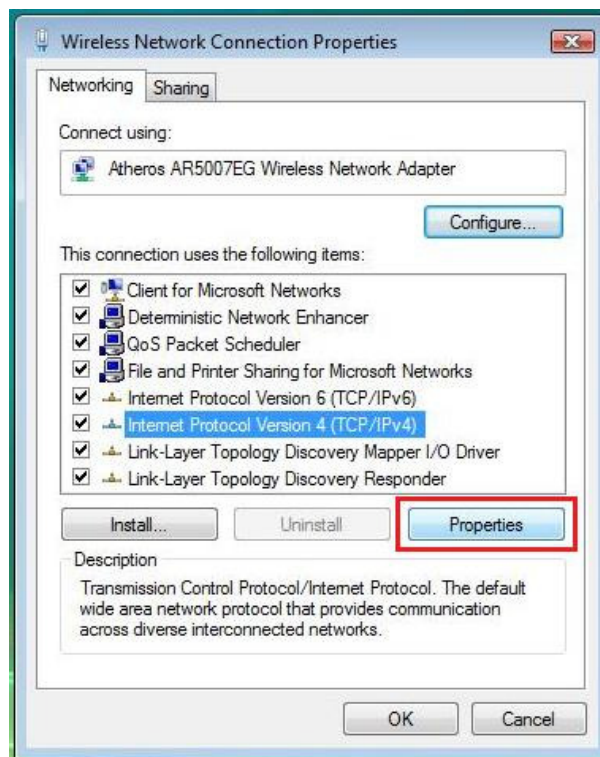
Wireless Network Connection Properties

Networking Sharing

Connect using:

Atheros AR5007EG Wireless Network Adapter

Configure...

This connection uses the following items:

Client for Microsoft Networks
Deterministic Network Enhancer
QoS Packet Scheduler
File and Printer Sharing for Microsoft Networks
Internet Protocol Version 6 (TCP/IPv6)
Internet Protocol Version 4 (TCP/IPv4)
Link-Layer Topology Discovery Mapper I/O Driver
Link-Layer Topology Discovery Responder

Install... Uninstall Properties

Description

Transmission Control Protocol/Internet Protocol. The default wide area network protocol that provides communication across diverse interconnected networks.

OK Cancel